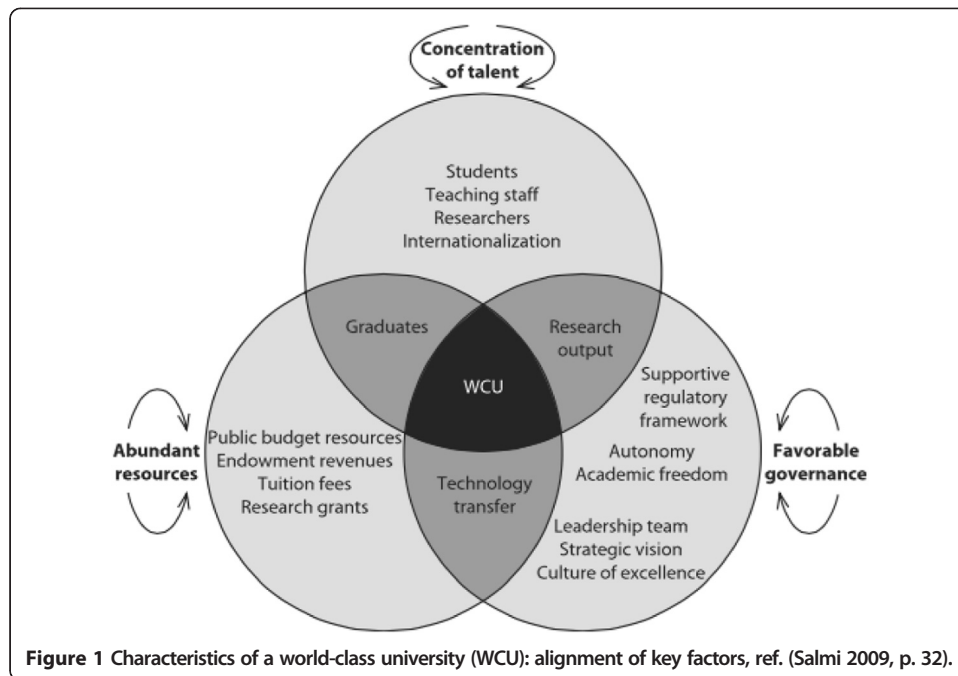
Concentration of talent

Students
Teaching staff
Researchers
Internationalization

Graduates

Research output

WCU

Supportive regulatory framework

Abundant resources

Public budget resources
Endowment revenues
Tuition fees
Research grants

Technology transfer

Autonomy
Academic freedom

Favorable governance

Leadership team
Strategic vision
Culture of excellence

Figure 1 Characteristics of a world-class university (WCU): alignment of key factors, ref. (Salmi 2009, p. 32).